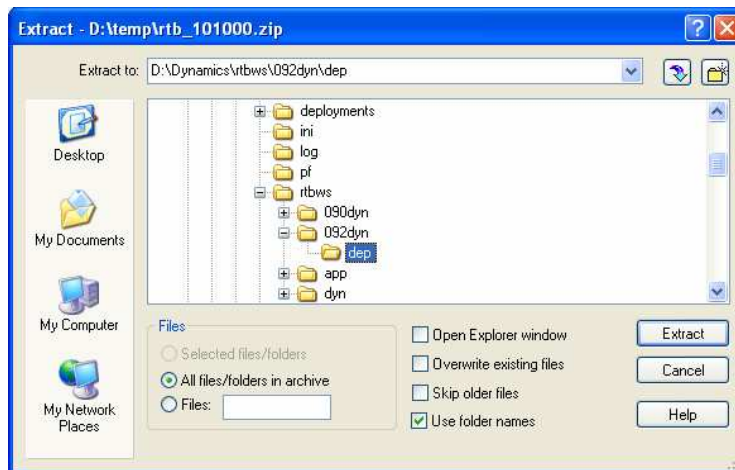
Extract - D:\temp\rtb_101000.zip

Extract to: D:\Dynamics\rtbws\092dyn\dep

Desktop

My Documents

My Computer

My Network Places

deployments
ini
log
pf
rtbws
090dyn
092dyn
dep
app
dyn

Files
Selected files/folders
All files/folders in archive
Files:

Open Explorer window
Overwrite existing files
Skip older files
Use folder names

Extract
Cancel
Help